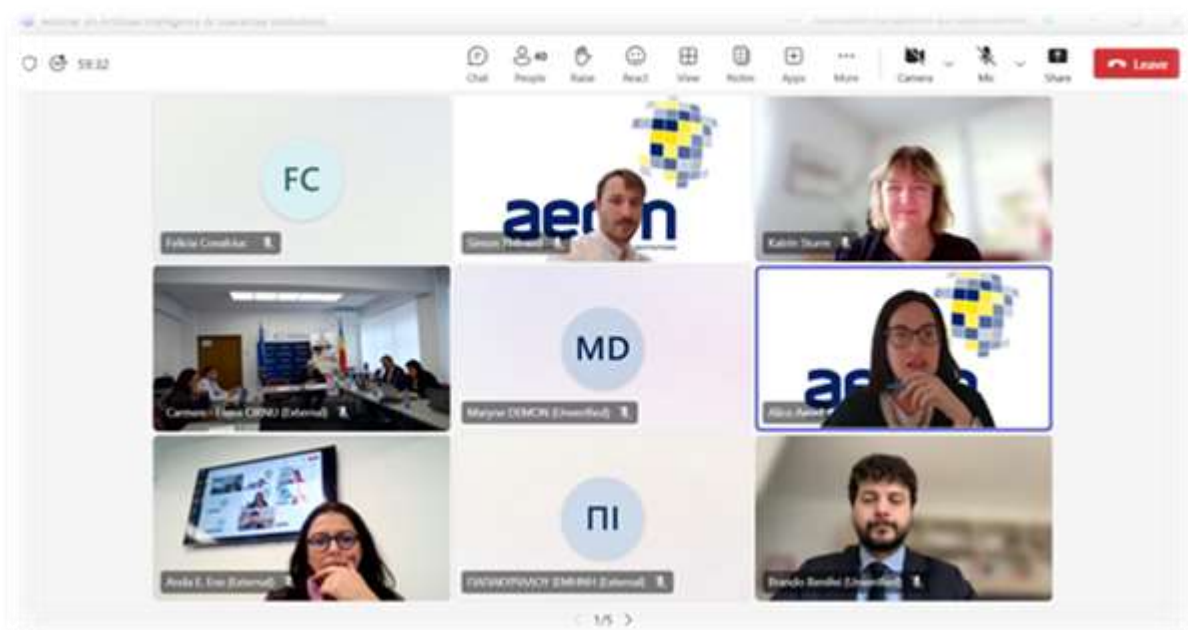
59:32

Chat People 40 Raise React View Rooms Apps More Camera Mic Share Leave

FC
Felicia Covaliuc

aeon
Simon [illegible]

Katrin Sturm

Carmen - Elena CIRNU (External)

MD
Maryne DEMON (Unverified)

aeon
Alicia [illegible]

Anda E. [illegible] (External)

ΠΙ
ΠΑΠΑΔΟΠΟΥΛΟΥ ΕΙΡΗΝΗ (External)

Brando Benifei (Unverified)

1/5